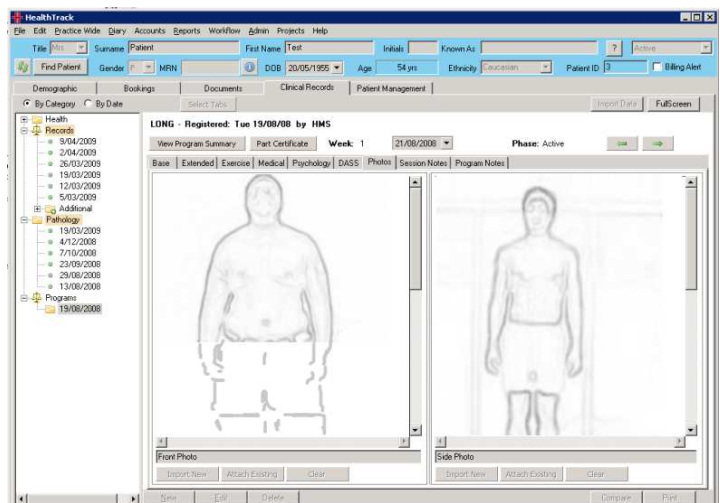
HealthTrack

File Edit Practice Wide Diary Accounts Reports Workflow Admin Projects Help

Title Mrs Surname Patient First Name Test Initials Known As ? Active

Find Patient Gender F MRN DOB 20/05/1955 Age 54 yrs Ethnicity Caucasian Patient ID 3 Billing Alert

Demographic Bookings Documents Clinical Records Patient Management

By Category By Date Select Tabs Import Data FullScreen

Health
Records
9/04/2009
2/04/2009
26/03/2009
19/03/2009
12/03/2009
5/03/2009
Additional
Pathology
19/03/2009
4/12/2008
7/10/2008
23/09/2008
29/08/2008
13/08/2008
Programs
19/08/2008

LONG - Registered: Tue 19/08/08 by HMS

View Program Summary Part Certificate Week: 1 21/08/2008 Phase: Active

Base Extended Exercise Medical Psychology DASS Photos Session Notes Program Notes

Front Photo
Import New Attach Existing Clear

Side Photo
Import New Attach Existing Clear

New Edit Delete Compare Print